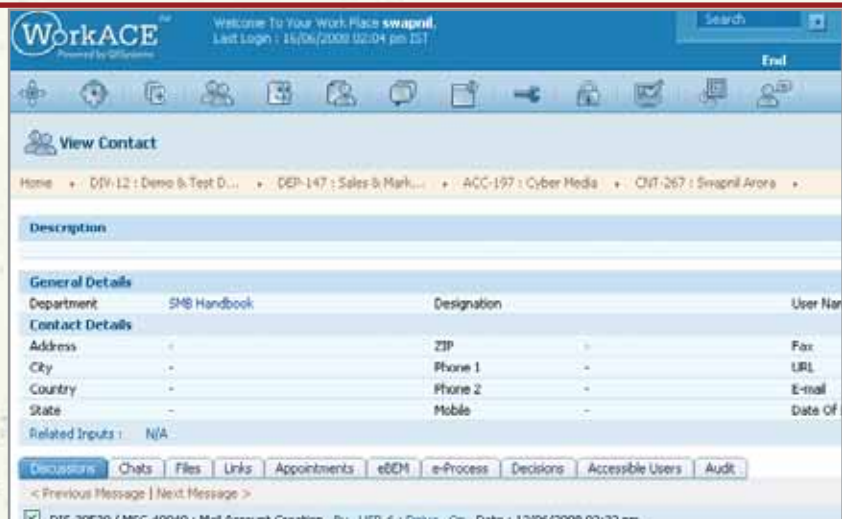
WorkACE
Powered by Gilsystems

Welcome To Your Work Place **swapnil**.
Last Login : 16/06/2008 02:04 pm IST

Search
End

View Contact

Home • DIV-12 : Demo & Test D... • DEP-147 : Sales & Mark... • ACC-197 : Cyber Media • CNT-267 : Swapnil Arora •

Description

General Details

| Department | SMB Handbook | Designation | | User Nar |
|---|---|---|---|---|
| **Contact Details** | | | | |
| Address | - | ZIP | - | Fax |
| City | - | Phone 1 | - | URL |
| Country | - | Phone 2 | - | E-mail |
| State | - | Mobile | - | Date Of |

Related Inputs : N/A

Discussions | Chats | Files | Links | Appointments | eBEM | e-Process | Decisions | Accessible Users | Audit

< Previous Message | Next Message >

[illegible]